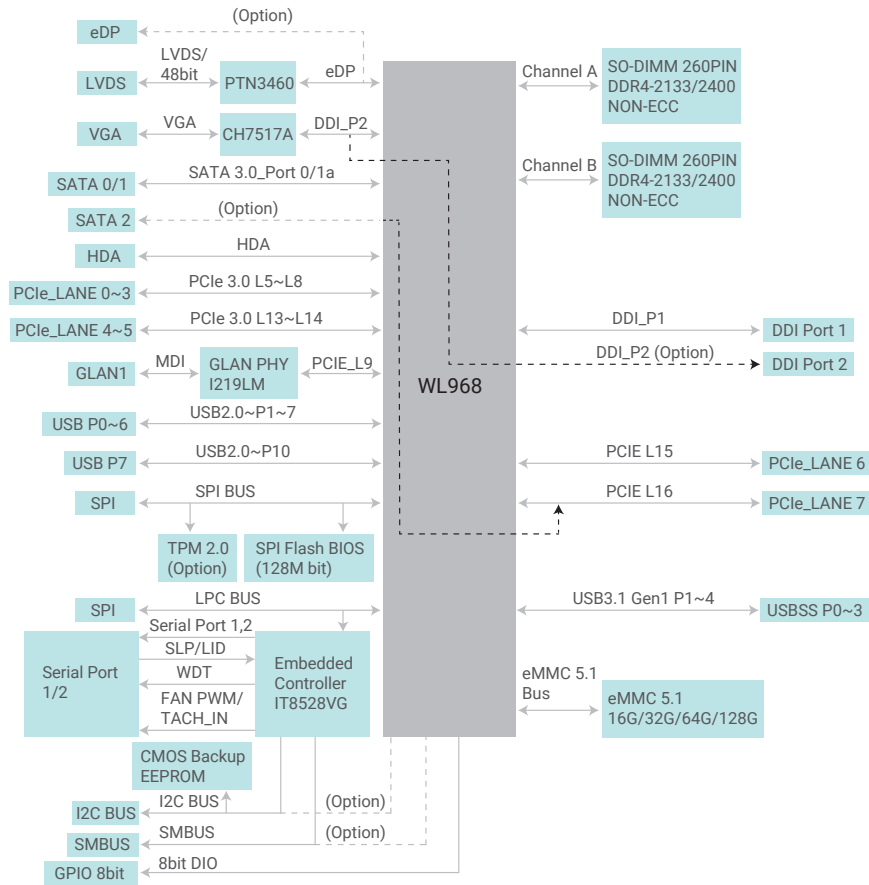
(Option)

eDP

LVDS/ 48bit

LVDS

PTN3460

eDP

VGA

VGA

CH7517A

DDI_P2

SATA 0/1

SATA 3.0_Port 0/1a

SATA 2

(Option)

HDA

HDA

PCIe_LANE 0~3

PCIe 3.0 L5~L8

PCIe_LANE 4~5

PCIe 3.0 L13~L14

GLAN1

MDI

GLAN PHY I219LM

PCIE_L9

USB P0~6

USB2.0~P1~7

USB P7

USB2.0~P10

SPI

SPI BUS

TPM 2.0 (Option)

SPI Flash BIOS (128M bit)

SPI

LPC BUS

Serial Port 1,2

SLP/LID

WDT

FAN PWM/ TACH_IN

Serial Port 1/2

Embedded Controller IT8528VG

CMOS Backup EEPROM

I2C BUS

I2C BUS

(Option)

SMBUS

SMBUS

(Option)

GPIO 8bit

8bit DIO

WL968

Channel A

SO-DIMM 260PIN DDR4-2133/2400 NON-ECC

Channel B

SO-DIMM 260PIN DDR4-2133/2400 NON-ECC

DDI_P1

DDI Port 1

DDI_P2 (Option)

DDI Port 2

PCIE L15

PCIe_LANE 6

PCIE L16

PCIe_LANE 7

USB3.1 Gen1 P1~4

USBSS P0~3

eMMC 5.1 Bus

eMMC 5.1 16G/32G/64G/128G